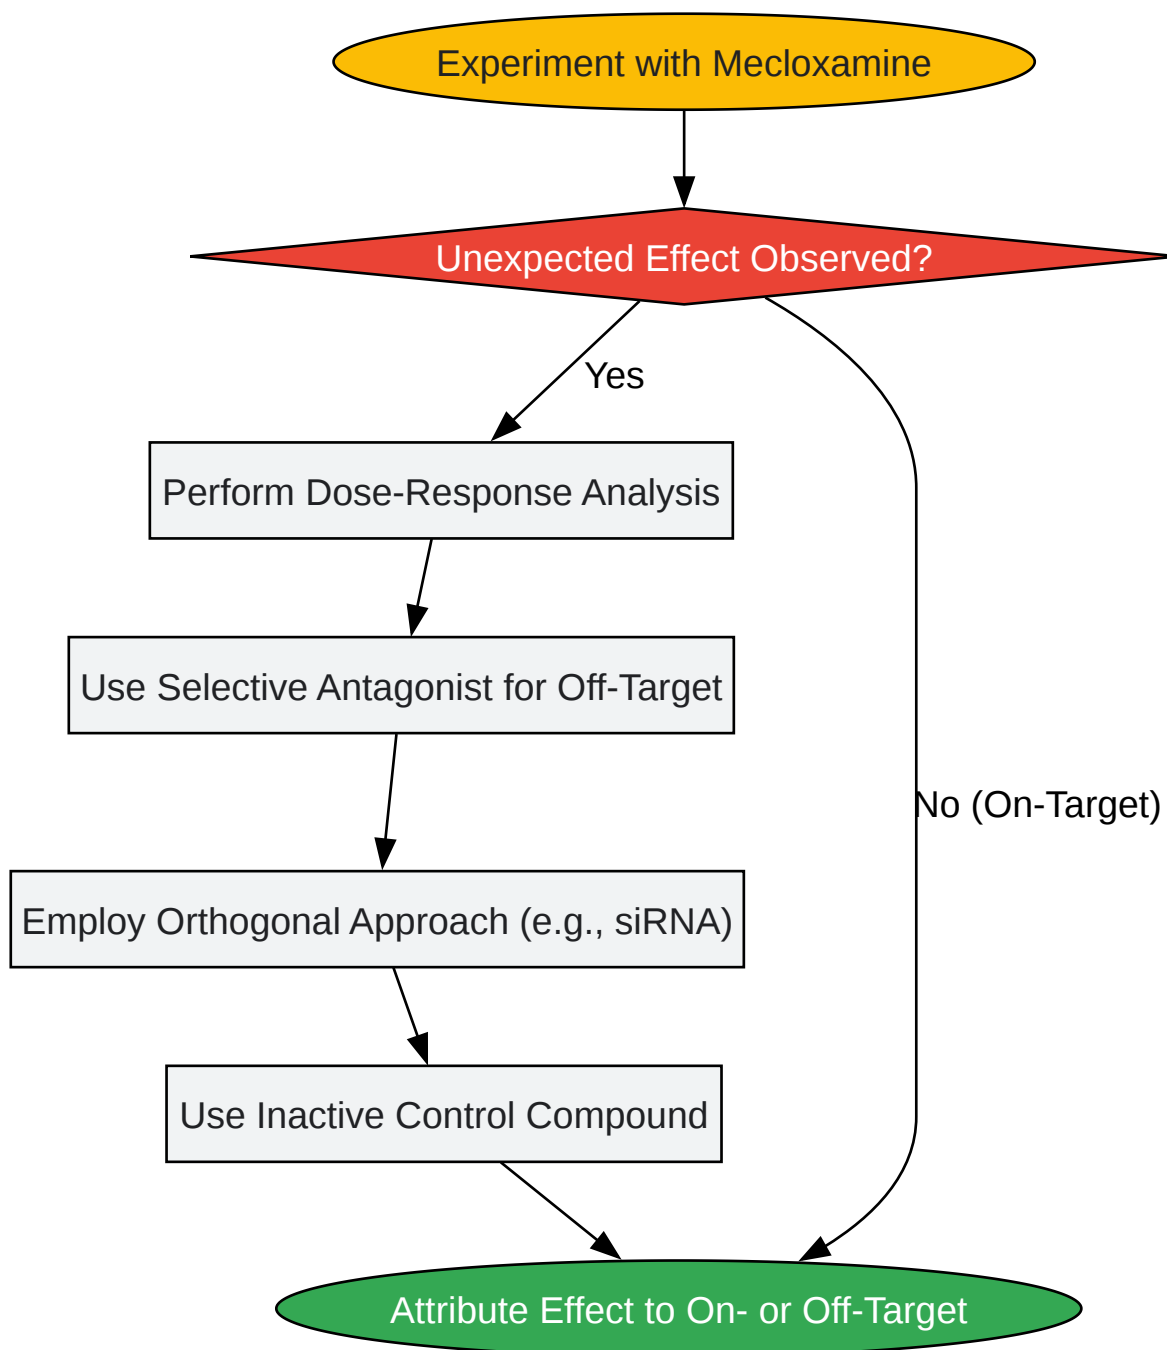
Experiment with Mecloxamine

Unexpected Effect Observed?

Yes

Perform Dose-Response Analysis

Use Selective Antagonist for Off-Target

Employ Orthogonal Approach (e.g., siRNA)

Use Inactive Control Compound

No (On-Target)

Attribute Effect to On- or Off-Target